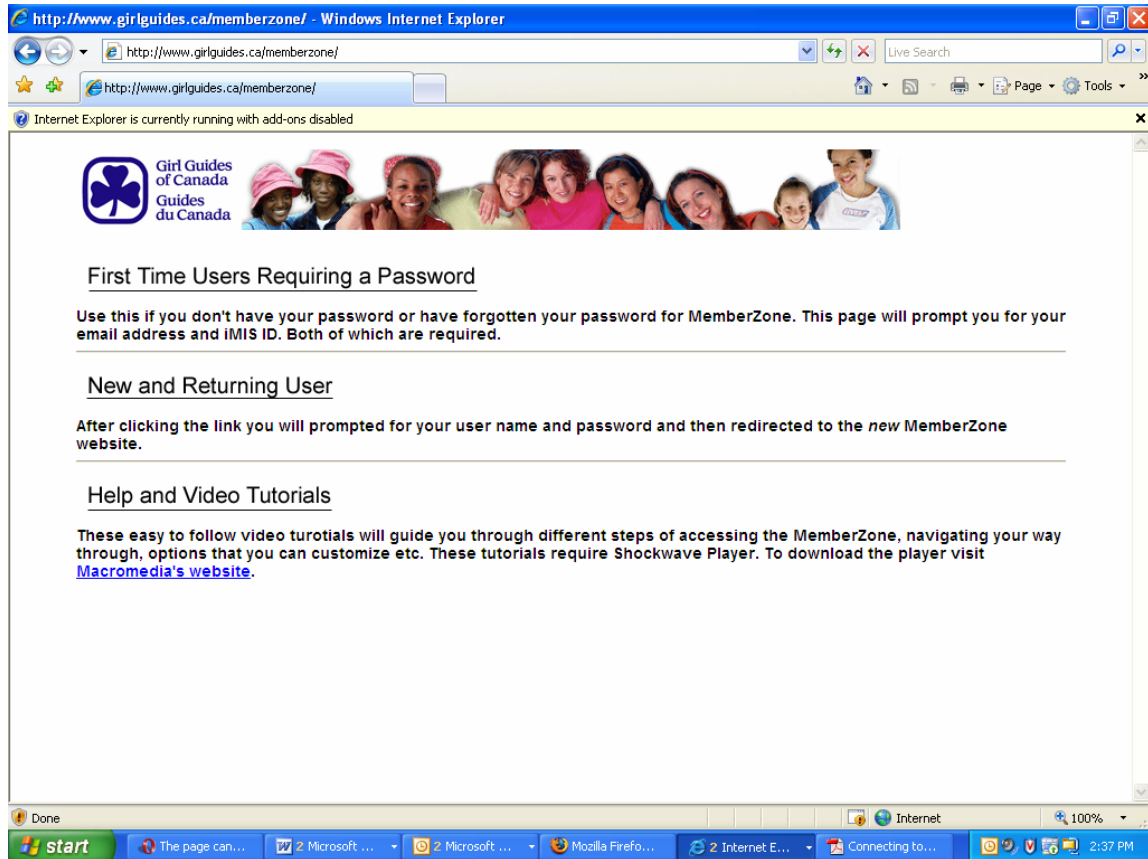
http://www.girlguides.ca/memberzone/ - Windows Internet Explorer

http://www.girlguides.ca/memberzone/

Live Search

http://www.girlguides.ca/memberzone/

Page Tools

Internet Explorer is currently running with add-ons disabled

Girl Guides of Canada Guides du Canada

First Time Users Requiring a Password

Use this if you don't have your password or have forgotten your password for MemberZone. This page will prompt you for your email address and iMIS ID. Both of which are required.

New and Returning User

After clicking the link you will prompted for your user name and password and then redirected to the *new* MemberZone website.

Help and Video Tutorials

These easy to follow video turotials will guide you through different steps of accessing the MemberZone, navigating your way through, options that you can customize etc. These tutorials require Shockwave Player. To download the player visit Macromedia's website.

Done

Internet

100%

start

The page can...

2 Microsoft ...

2 Microsoft ...

Mozilla Firefo...

2 Internet E...

Connecting to...

2:37 PM